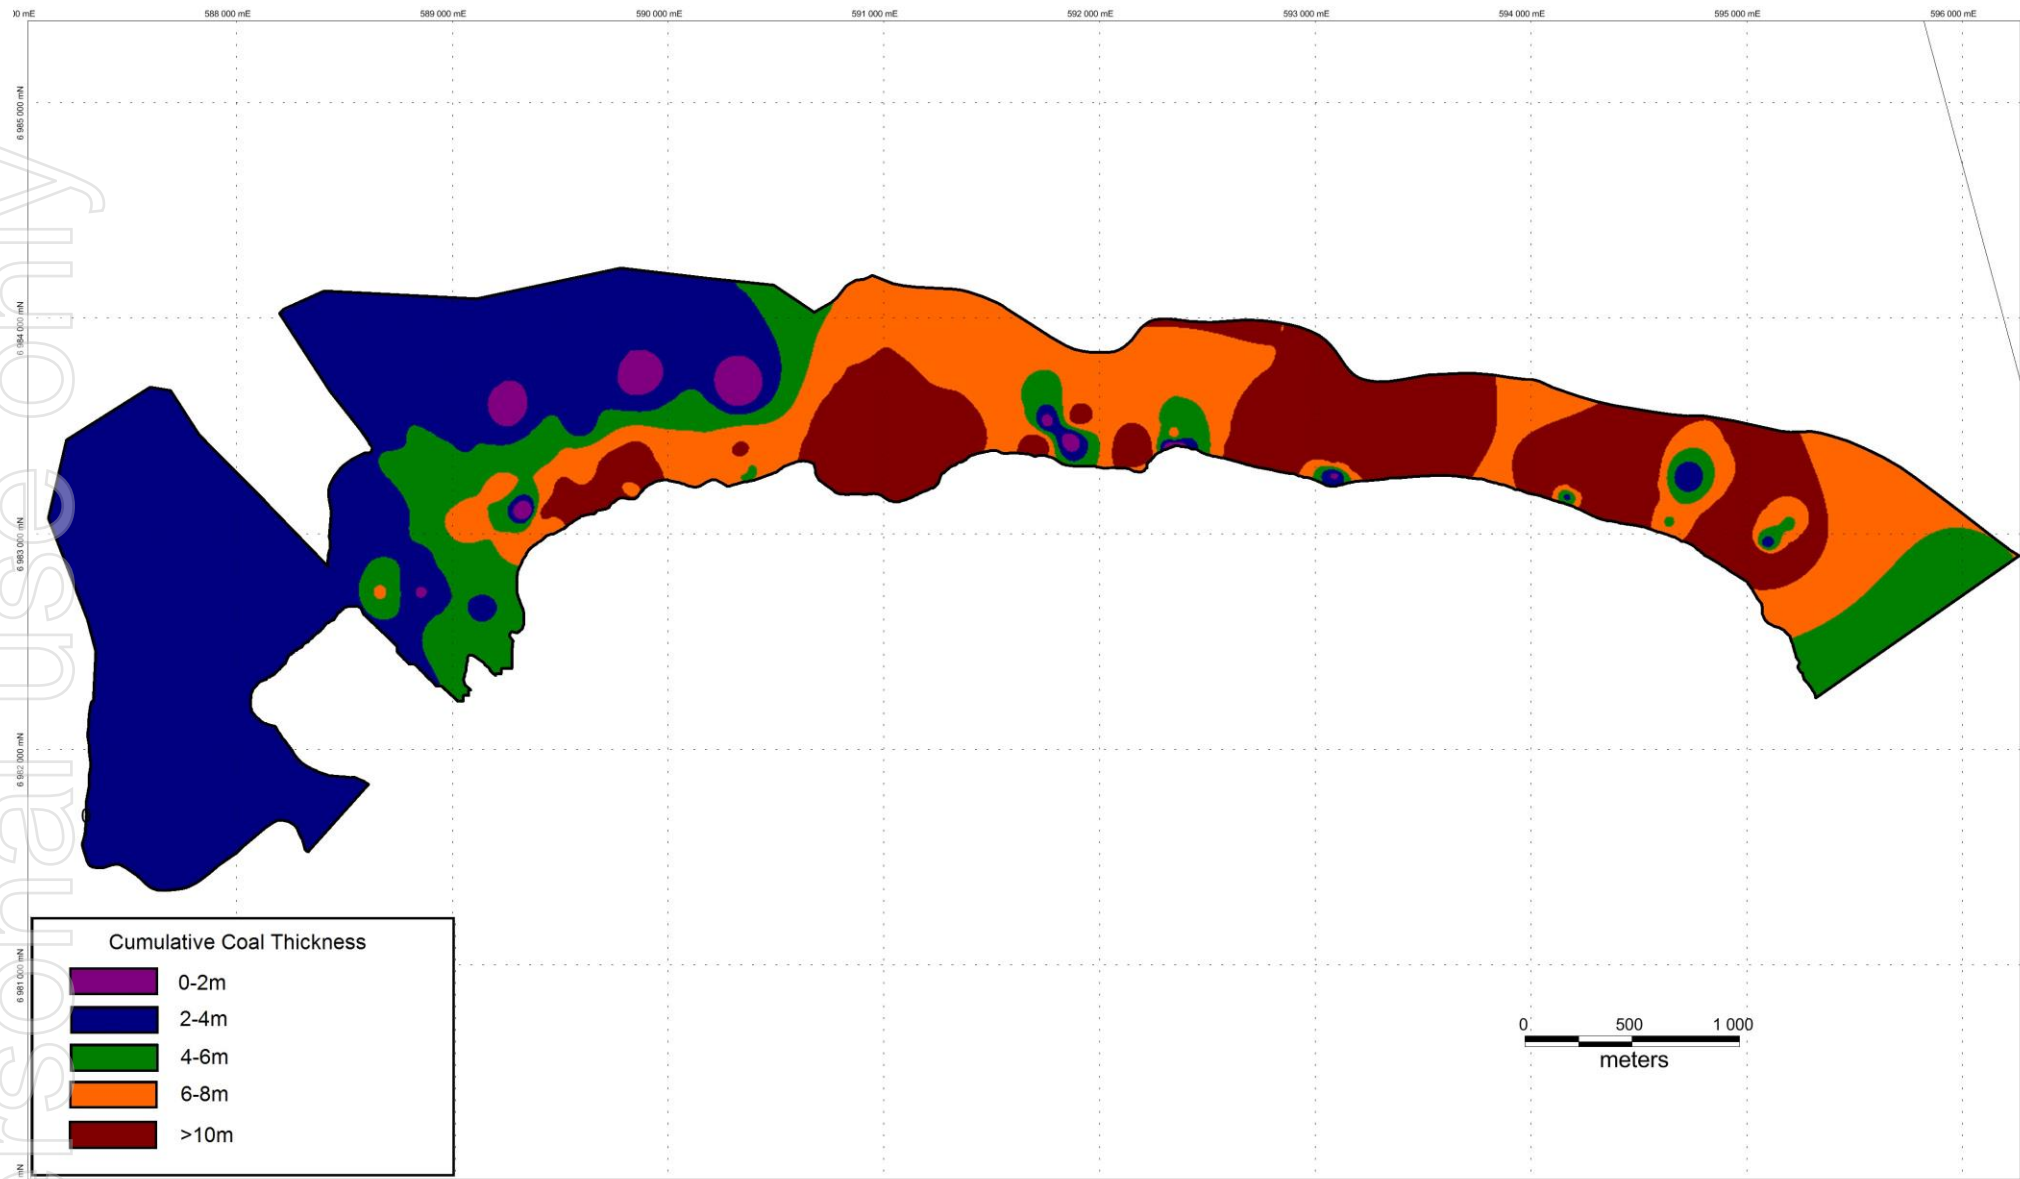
)0 mE
588 000 mE
589 000 mE
590 000 mE
591 000 mE
592 000 mE
593 000 mE
594 000 mE
595 000 mE
596 000 mE

6 985 000 mN
6 984 000 mN
6 983 000 mN
6 982 000 mN
6 981 000 mN
mN

For personal use only

Cumulative Coal Thickness
0-2m
2-4m
4-6m
6-8m
>10m

0 500 1 000
meters